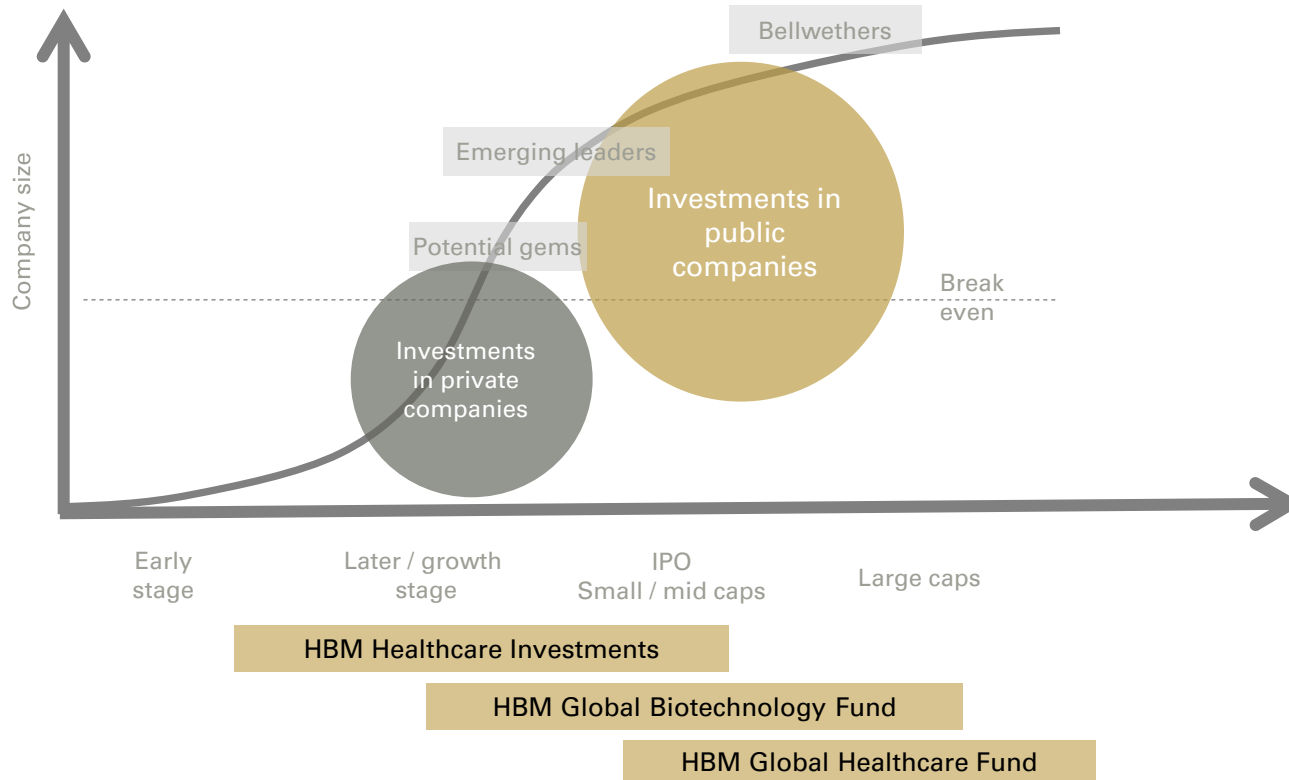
Company size

Bellwethers

Emerging leaders

Investments in public companies

Potential gems

Break even

Investments in private companies

Early stage

Later / growth stage

IPO
Small / mid caps

Large caps

HBM Healthcare Investments

HBM Global Biotechnology Fund

HBM Global Healthcare Fund